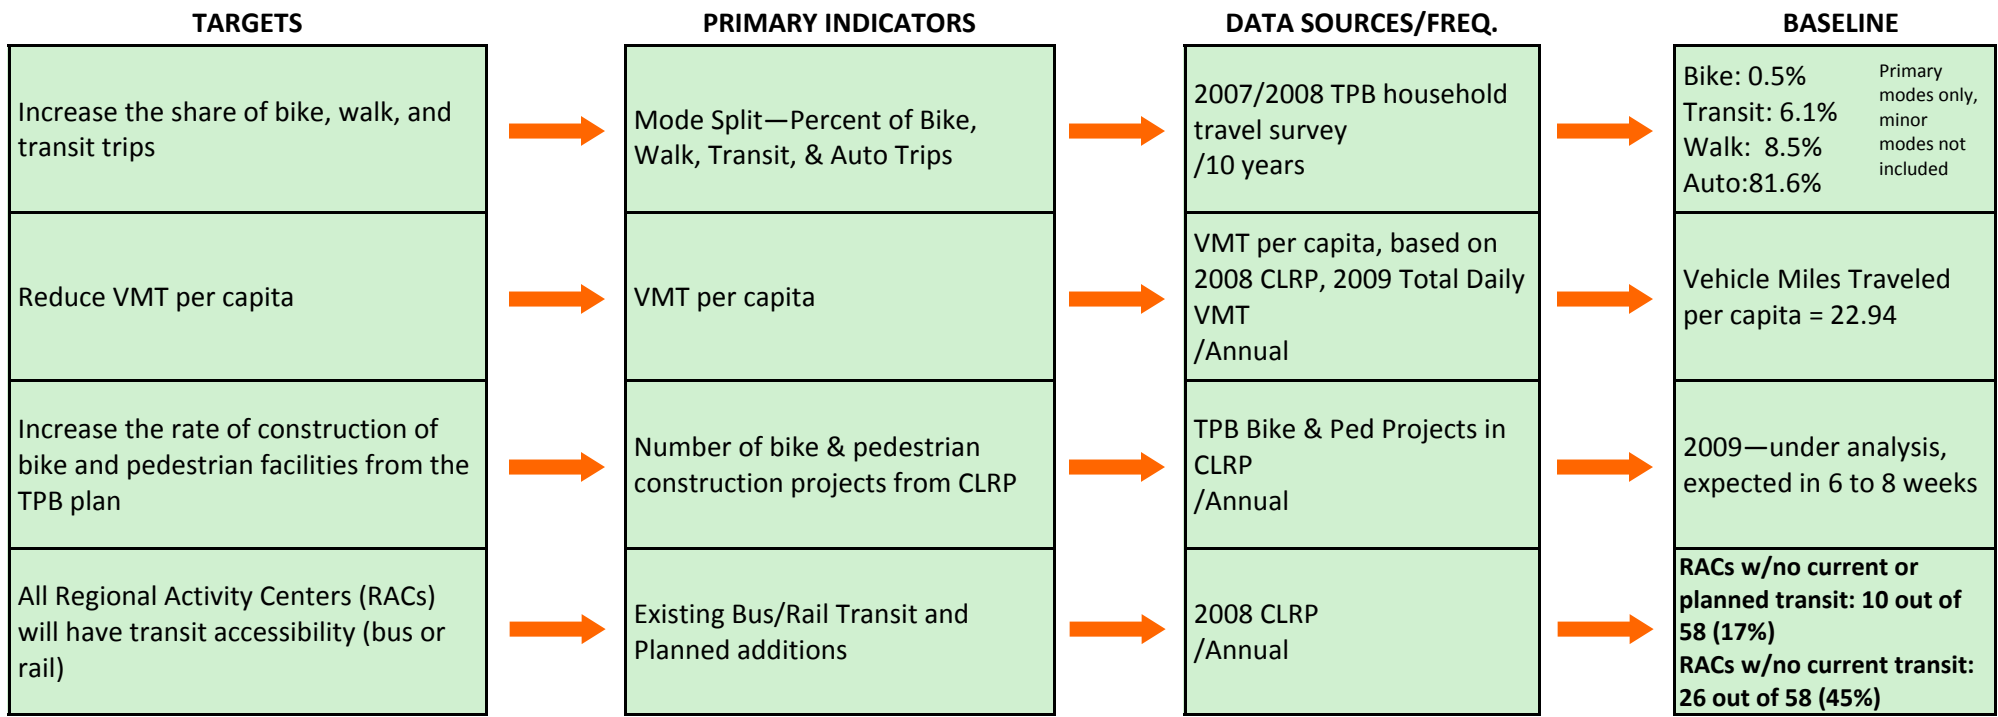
| TARGETS | PRIMARY INDICATORS | DATA SOURCES/FREQ. | BASELINE |
|---|---|---|---|
| Increase the share of bike, walk, and transit trips | Mode Split—Percent of Bike, Walk, Transit, & Auto Trips | 2007/2008 TPB household travel survey /10 years | Bike: 0.5% Transit: 6.1% Walk: 8.5% Auto:81.6% Primary modes only, minor modes not included |
| Reduce VMT per capita | VMT per capita | VMT per capita, based on 2008 CLRP, 2009 Total Daily VMT /Annual | Vehicle Miles Traveled per capita = 22.94 |
| Increase the rate of construction of bike and pedestrian facilities from the TPB plan | Number of bike & pedestrian construction projects from CLRP | TPB Bike & Ped Projects in CLRP /Annual | 2009—under analysis, expected in 6 to 8 weeks |
| All Regional Activity Centers (RACs) will have transit accessibility (bus or rail) | Existing Bus/Rail Transit and Planned additions | 2008 CLRP /Annual | **RACs w/no current or planned transit: 10 out of 58 (17%) RACs w/no current transit: 26 out of 58 (45%)** |